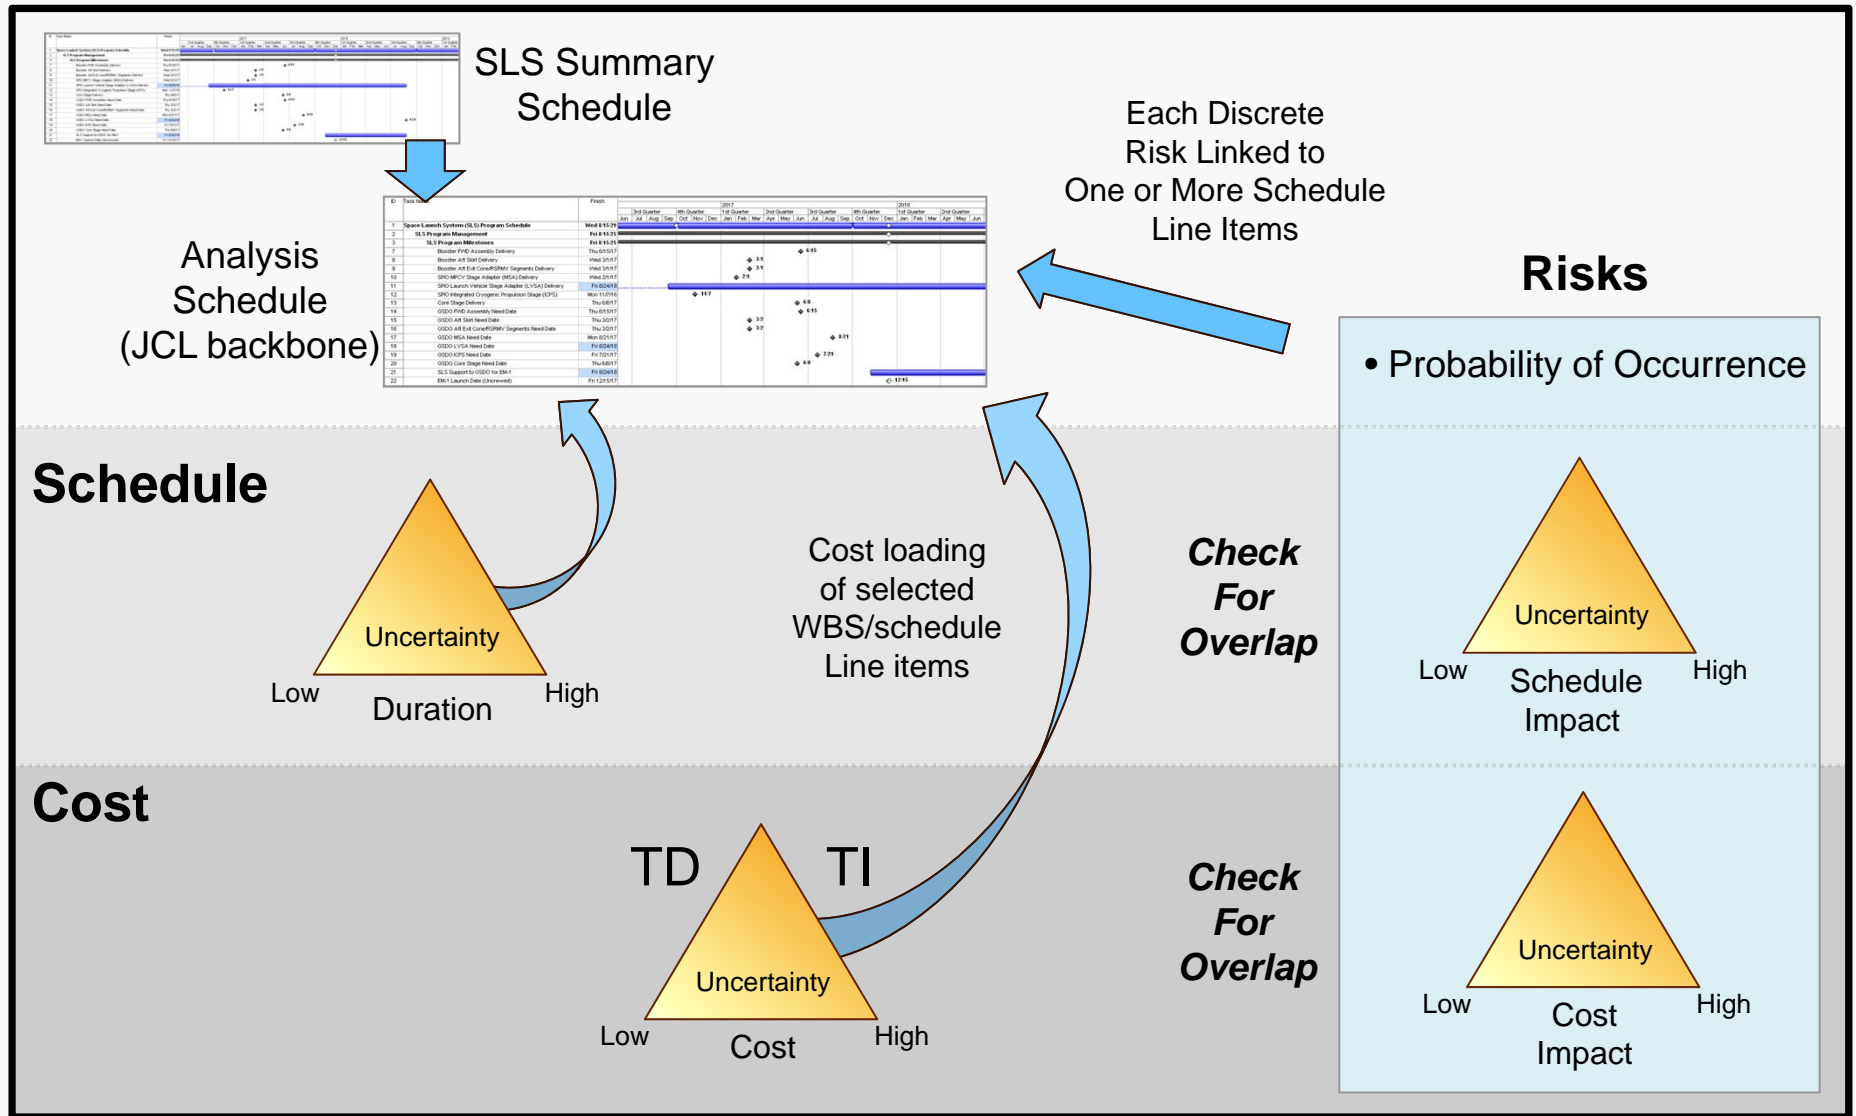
SLS Summary Schedule

Each Discrete Risk Linked to One or More Schedule Line Items

| ID | Task Name | Finish |
|---|---|---|
| 1 | Space Launch System (SLS) Program Schedule | Wed 6/15/29 |
| 2 | SLS Program Management | Fri 6/15/29 |
| 3 | SLS Program Milestones | Fri 6/15/29 |
| 7 | Booster FWD Assembly Delivery | Thu 6/15/17 |
| 8 | Booster Aft Skirt Delivery | Wed 3/1/17 |
| 9 | Booster Aft Exit Cone/RSRMV Segments Delivery | Wed 3/1/17 |
| 10 | SPIO MPCV Stage Adapter (MSA) Delivery | Wed 2/1/17 |
| 11 | SPIO Launch Vehicle Stage Adapter (LVSA) Delivery | Fri 8/24/18 |
| 12 | SPIO Integrated Cryogenic Propulsion Stage (ICPS) | Mon 11/7/16 |
| 13 | Core Stage Delivery | Thu 6/8/17 |
| 14 | GSDO FWD Assembly Need Date | Thu 6/15/17 |
| 15 | GSDO Aft Skirt Need Date | Thu 3/2/17 |
| 16 | GSDO Aft Exit Cone/RSRMV Segments Need Date | Thu 3/2/17 |
| 17 | GSDO MSA Need Date | Mon 8/21/17 |
| 18 | GSDO LVSA Need Date | Fri 8/24/18 |
| 19 | GSDO ICPS Need Date | Fri 7/21/17 |
| 20 | GSDO Core Stage Need Date | Thu 6/8/17 |
| 21 | SLS Support to GSDO for EM-1 | Fri 8/24/18 |
| 22 | EM-1 Launch Date (Uncrewed) | Fri 12/15/17 |

Analysis Schedule (JCL backbone)

Risks

• Probability of Occurrence

Schedule

Uncertainty
Low Duration High

Cost loading of selected WBS/schedule Line items

Check For Overlap

Uncertainty
Low Schedule Impact High

Cost

TD TI
Uncertainty
Low Cost High

Check For Overlap

Uncertainty
Low Cost Impact High